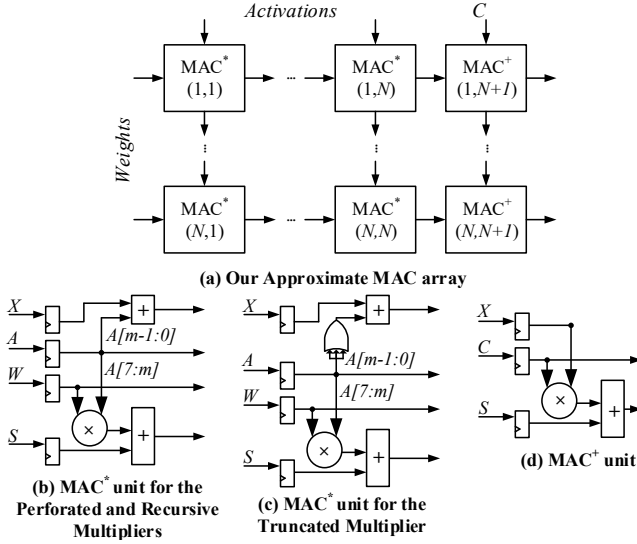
Activations

C

Weights

MAC$^*$ (1,1)

...

MAC$^*$ (1,$N$)

MAC$^+$ (1,$N+1$)

⋮

⋮

⋮

MAC$^*$ ($N$,1)

...

MAC$^*$ ($N$,$N$)

MAC$^+$ ($N$,$N+1$)

(a) Our Approximate MAC array

$X$

$A$

$W$

$S$

+

$A[m-1:0]$

$A[7:m]$

×

+

(b) MAC$^*$ unit for the Perforated and Recursive Multipliers

$X$

$A$

$W$

$S$

+

$A[m-1:0]$

$A[7:m]$

×

+

(c) MAC$^*$ unit for the Truncated Multiplier

$X$

$C$

$S$

×

+

(d) MAC$^+$ unit